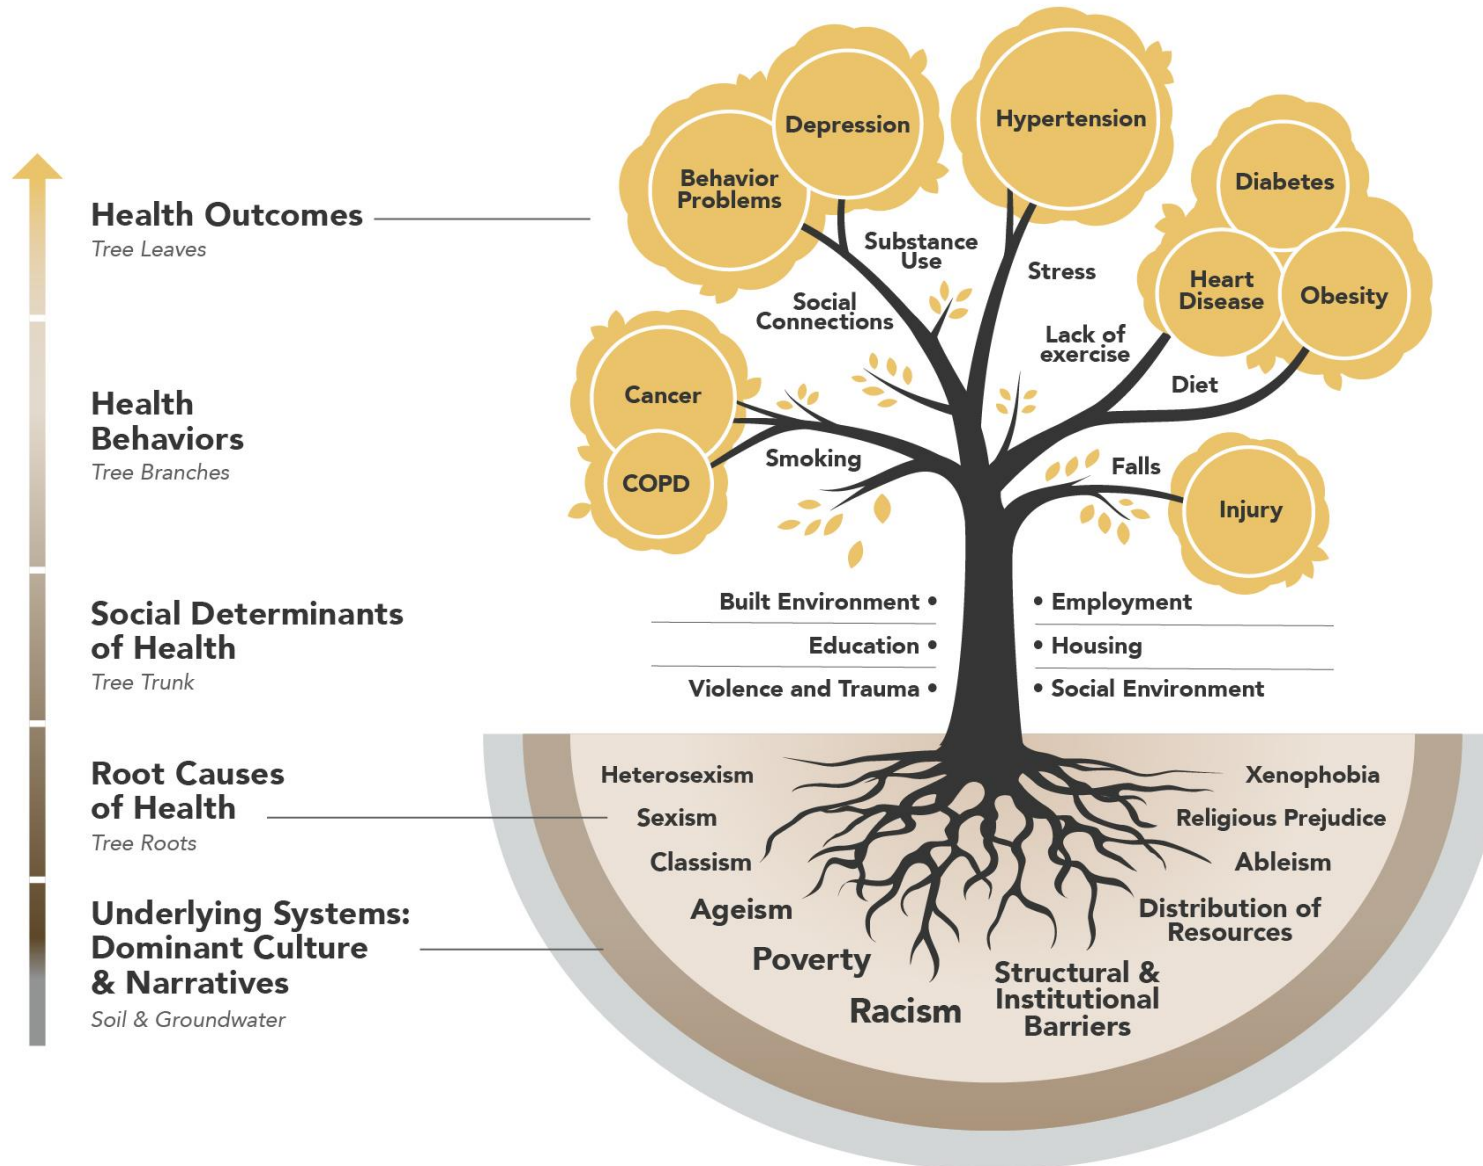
Health Outcomes
Tree Leaves

Health Behaviors
Tree Branches

Social Determinants of Health
Tree Trunk

Root Causes of Health
Tree Roots

Underlying Systems: Dominant Culture & Narratives
Soil & Groundwater

Depression
Behavior Problems
Hypertension
Diabetes
Heart Disease
Obesity
Substance Use
Stress
Social Connections
Lack of exercise
Diet
Cancer
COPD
Smoking
Falls
Injury

Built Environment •
Education •
Violence and Trauma •
• Employment
• Housing
• Social Environment

Heterosexism
Sexism
Classism
Ageism
Poverty
Racism
Structural & Institutional Barriers
Xenophobia
Religious Prejudice
Ableism
Distribution of Resources